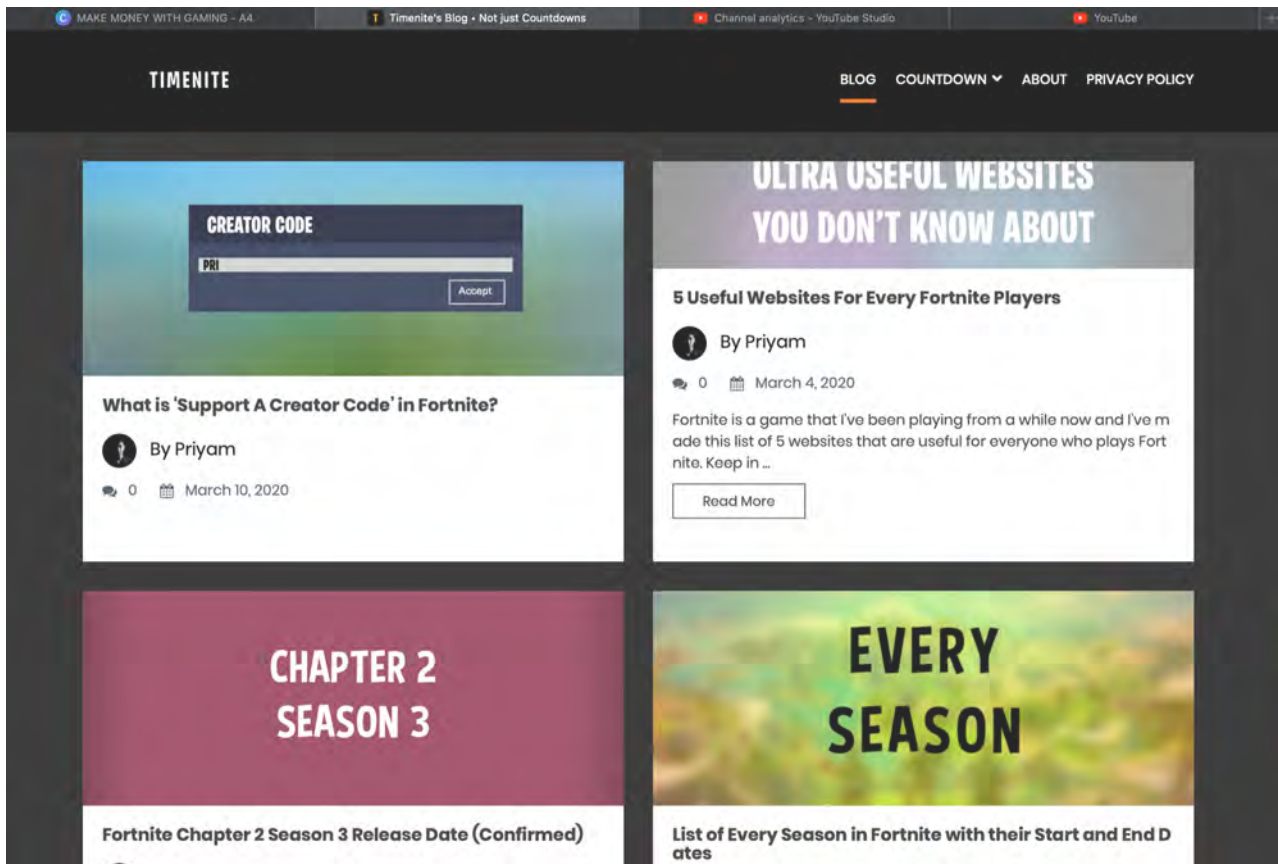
MAKE MONEY WITH GAMING - A4
Timenite's Blog • Not just Countdowns
Channel analytics - YouTube Studio
YouTube

TIMENITE

BLOG COUNTDOWN ABOUT PRIVACY POLICY

CREATOR CODE
PRI
Accept

What is 'Support A Creator Code' in Fortnite?

By Priyam

0 March 10, 2020

ULTRA USEFUL WEBSITES YOU DON'T KNOW ABOUT

5 Useful Websites For Every Fortnite Players

By Priyam

0 March 4, 2020

Fortnite is a game that I've been playing from a while now and I've made this list of 5 websites that are useful for everyone who plays Fortnite. Keep in ...

Read More

CHAPTER 2 SEASON 3

Fortnite Chapter 2 Season 3 Release Date (Confirmed)

EVERY SEASON

List of Every Season in Fortnite with their Start and End Dates